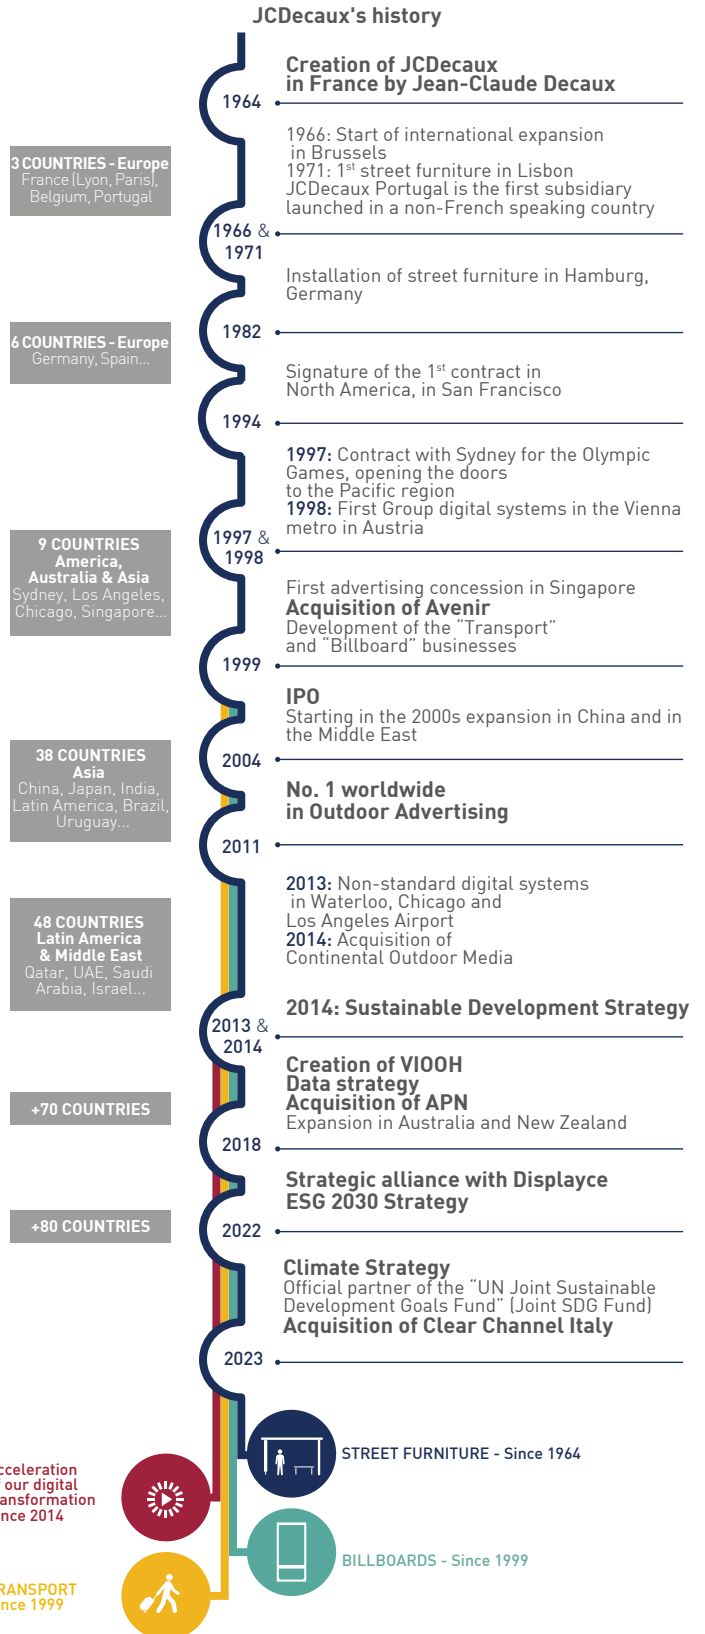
JCDecaux's history

1964

Creation of JCDecaux in France by Jean-Claude Decaux

3 COUNTRIES - Europe
France (Lyon, Paris), Belgium, Portugal

1966: Start of international expansion in Brussels
1971: 1$^{st}$ street furniture in Lisbon
JCDecaux Portugal is the first subsidiary launched in a non-French speaking country

1966 & 1971

Installation of street furniture in Hamburg, Germany

6 COUNTRIES - Europe
Germany, Spain...

1982

Signature of the 1$^{st}$ contract in North America, in San Francisco

1994

1997: Contract with Sydney for the Olympic Games, opening the doors to the Pacific region
1998: First Group digital systems in the Vienna metro in Austria

9 COUNTRIES
America, Australia & Asia
Sydney, Los Angeles, Chicago, Singapore...

1997 & 1998

First advertising concession in Singapore
Acquisition of Avenir
Development of the "Transport" and "Billboard" businesses

1999

IPO
Starting in the 2000s expansion in China and in the Middle East

38 COUNTRIES
Asia
China, Japan, India, Latin America, Brazil, Uruguay...

2004

No. 1 worldwide in Outdoor Advertising

2011

2013: Non-standard digital systems in Waterloo, Chicago and Los Angeles Airport
2014: Acquisition of Continental Outdoor Media

48 COUNTRIES
Latin America & Middle East
Qatar, UAE, Saudi Arabia, Israel...

2014: Sustainable Development Strategy

2013 & 2014

Creation of VIOOH
Data strategy
Acquisition of APN
Expansion in Australia and New Zealand

+70 COUNTRIES

2018

Strategic alliance with Displayce
ESG 2030 Strategy

+80 COUNTRIES

2022

Climate Strategy
Official partner of the "UN Joint Sustainable Development Goals Fund" (Joint SDG Fund)
Acquisition of Clear Channel Italy

2023

cceleration our digital ansformation nce 2014

STREET FURNITURE - Since 1964

RANSPORT nce 1999

BILLBOARDS - Since 1999